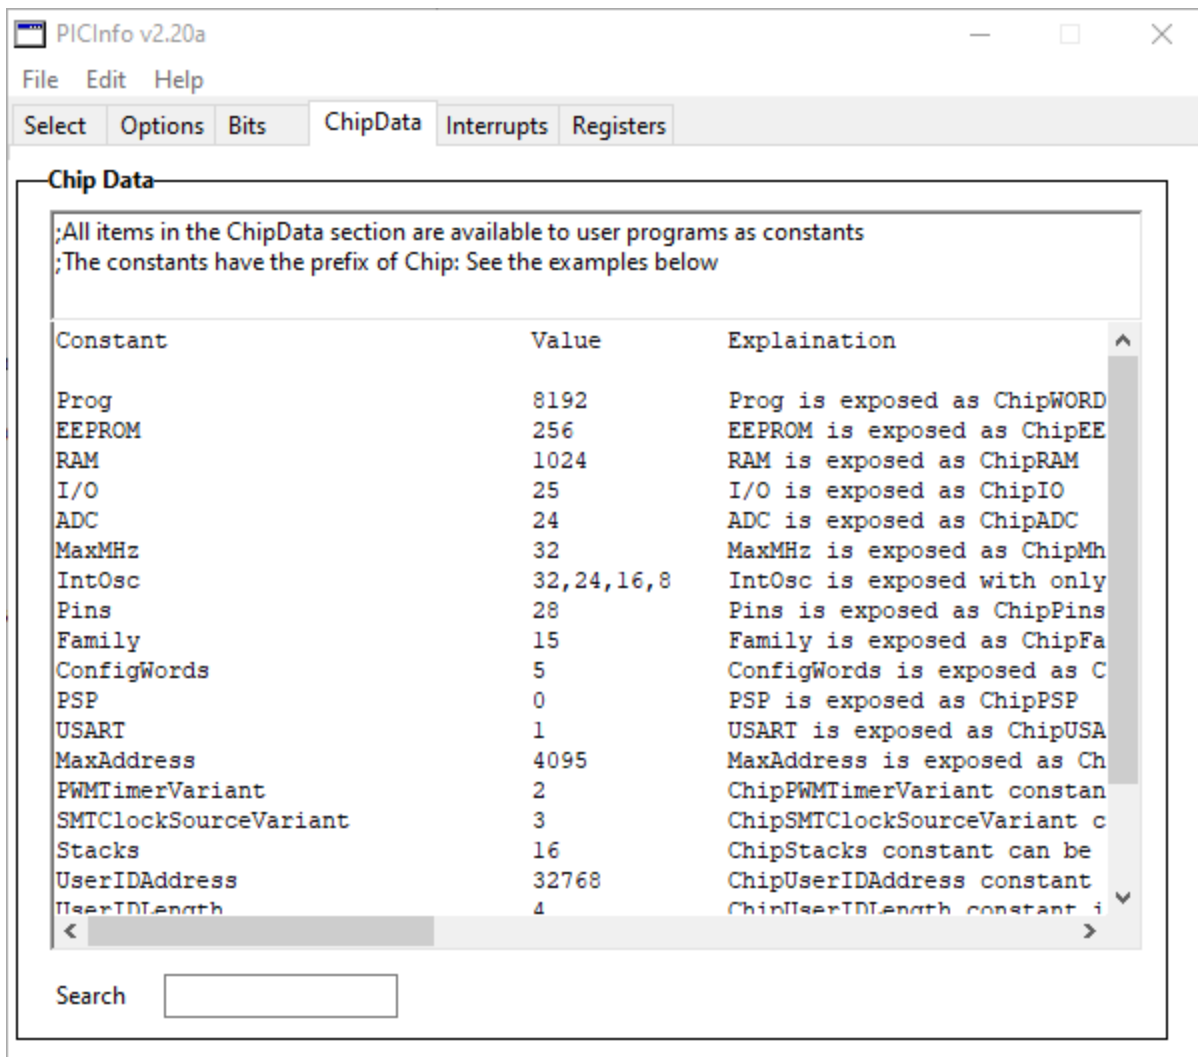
PICInfo v2.20a

File Edit Help

Select Options Bits ChipData Interrupts Registers

Chip Data

;All items in the ChipData section are available to user programs as constants
;The constants have the prefix of Chip: See the examples below

| Constant | Value | Explaination |
|---|---|---|
| Prog | 8192 | Prog is exposed as ChipWORD |
| EEPROM | 256 | EEPROM is exposed as ChipEE |
| RAM | 1024 | RAM is exposed as ChipRAM |
| I/O | 25 | I/O is exposed as ChipIO |
| ADC | 24 | ADC is exposed as ChipADC |
| MaxMHz | 32 | MaxMHz is exposed as ChipMh |
| IntOsc | 32,24,16,8 | IntOsc is exposed with only |
| Pins | 28 | Pins is exposed as ChipPins |
| Family | 15 | Family is exposed as ChipFa |
| ConfigWords | 5 | ConfigWords is exposed as C |
| PSP | 0 | PSP is exposed as ChipPSP |
| USART | 1 | USART is exposed as ChipUSA |
| MaxAddress | 4095 | MaxAddress is exposed as Ch |
| PWMTimerVariant | 2 | ChipPWMTimerVariant constan |
| SMTClockSourceVariant | 3 | ChipSMTClockSourceVariant c |
| Stacks | 16 | ChipStacks constant can be |
| UserIDAddress | 32768 | ChipUserIDAddress constant |
| UserIDLength | 4 | ChipUserIDLength constant i |

Search